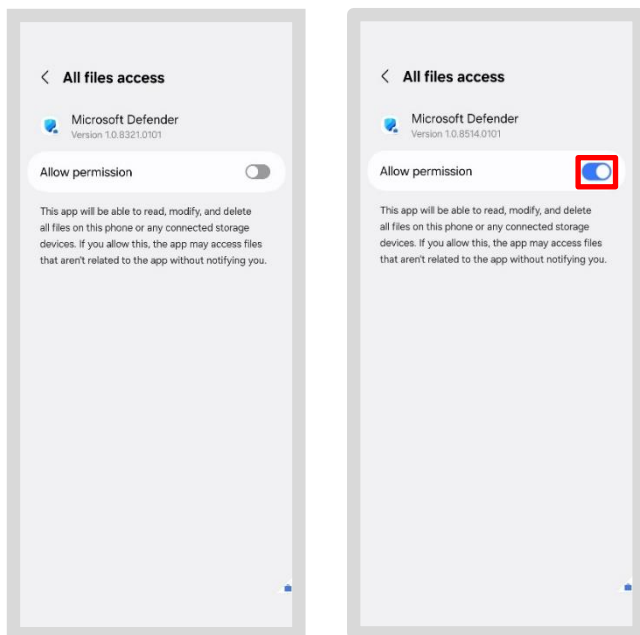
All files access

Microsoft Defender
Version 1.0.8321.0101

Allow permission

This app will be able to read, modify, and delete all files on this phone or any connected storage devices. If you allow this, the app may access files that aren't related to the app without notifying you.

All files access

Microsoft Defender
Version 1.0.8514.0101

Allow permission

This app will be able to read, modify, and delete all files on this phone or any connected storage devices. If you allow this, the app may access files that aren't related to the app without notifying you.